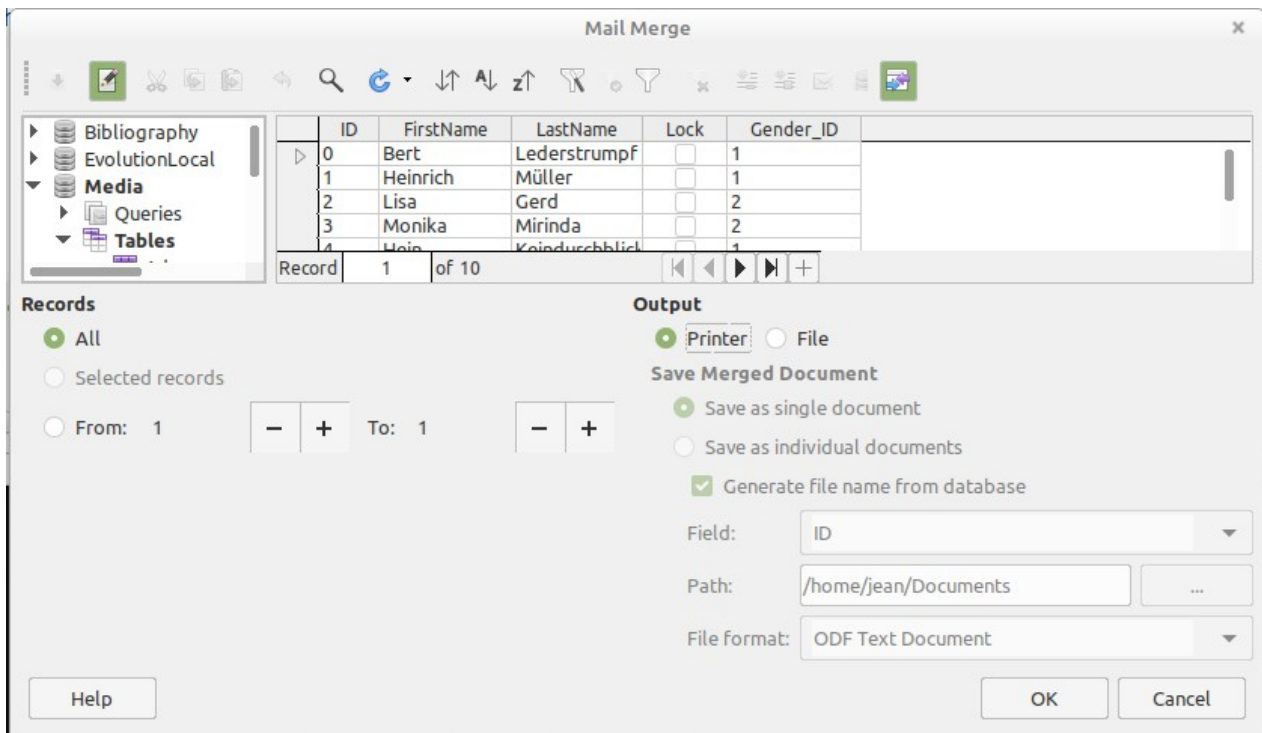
Mail Merge

Bibliography
EvolutionLocal
Media
Queries
Tables

| ID | FirstName | LastName | Lock | Gender_ID |
|---|---|---|---|---|
| 0 | Bert | Lederstrumpf | | 1 |
| 1 | Heinrich | Müller | | 1 |
| 2 | Lisa | Gerd | | 2 |
| 3 | Monika | Mirinda | | 2 |
| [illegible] | Hein | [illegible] | | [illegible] |

Record 1 of 10

Records
All
Selected records
From: 1 − + To: 1 − +

Output
Printer File
Save Merged Document
Save as single document
Save as individual documents
Generate file name from database
Field: ID
Path: /home/jean/Documents ...
File format: ODF Text Document

Help
OK Cancel